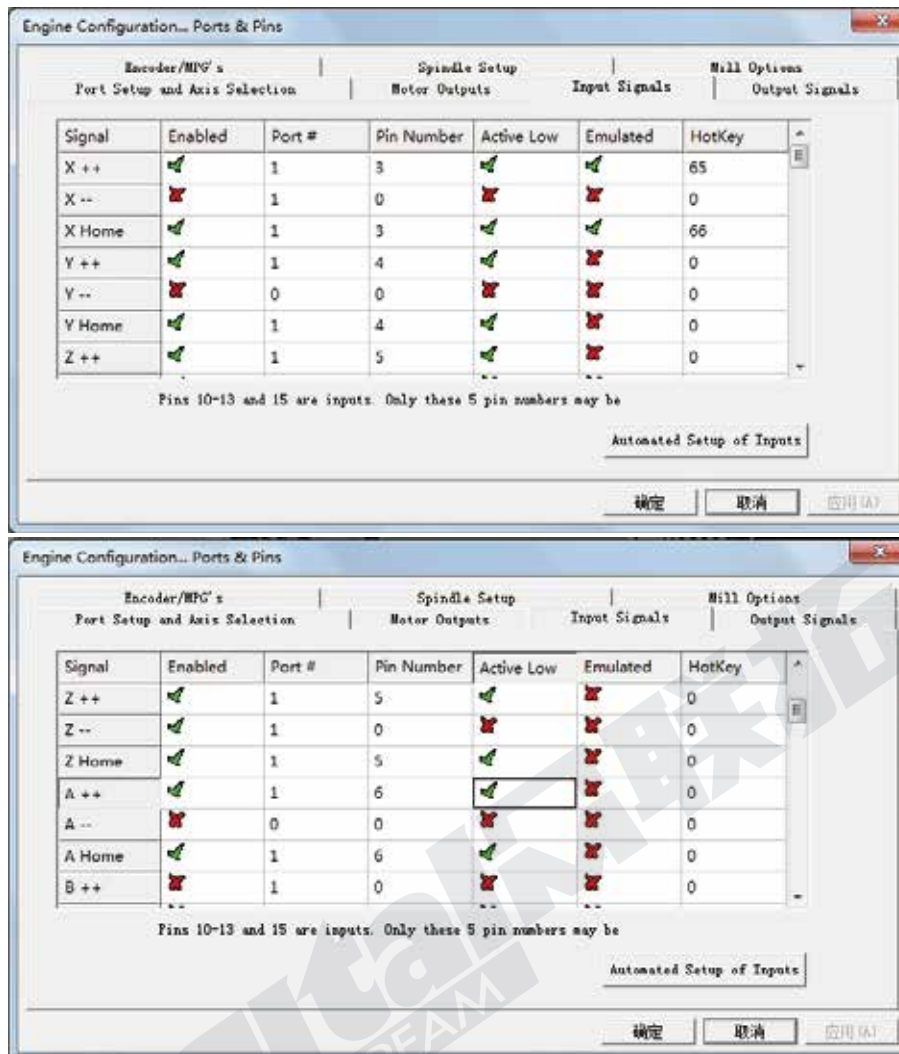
Engine Configuration... Ports & Pins

Encoder/MPG's | Spindle Setup | Mill Options
Port Setup and Axis Selection | Motor Outputs | Input Signals | Output Signals

| Signal | Enabled | Port # | Pin Number | Active Low | Emulated | HotKey |
|---|---|---|---|---|---|---|
| X ++ | ✓ | 1 | 3 | ✓ | ✓ | 65 |
| X -- | ✗ | 1 | 0 | ✗ | ✗ | 0 |
| X Home | ✓ | 1 | 3 | ✓ | ✓ | 66 |
| Y ++ | ✓ | 1 | 4 | ✓ | ✗ | 0 |
| Y -- | ✗ | 0 | 0 | ✗ | ✗ | 0 |
| Y Home | ✓ | 1 | 4 | ✓ | ✗ | 0 |
| Z ++ | ✓ | 1 | 5 | ✓ | ✗ | 0 |

Pins 10-13 and 15 are inputs. Only these 5 pin numbers may be

Automated Setup of Inputs

确定 取消 应用(A)

Engine Configuration... Ports & Pins

Encoder/MPG's | Spindle Setup | Mill Options
Port Setup and Axis Selection | Motor Outputs | Input Signals | Output Signals

| Signal | Enabled | Port # | Pin Number | Active Low | Emulated | HotKey |
|---|---|---|---|---|---|---|
| Z ++ | ✓ | 1 | 5 | ✓ | ✗ | 0 |
| Z -- | ✓ | 1 | 0 | ✗ | ✗ | 0 |
| Z Home | ✓ | 1 | 5 | ✓ | ✗ | 0 |
| A ++ | ✓ | 1 | 6 | ✓ | ✗ | 0 |
| A -- | ✗ | 0 | 0 | ✗ | ✗ | 0 |
| A Home | ✓ | 1 | 6 | ✓ | ✗ | 0 |
| B ++ | ✗ | 1 | 0 | ✗ | ✗ | 0 |

Pins 10-13 and 15 are inputs. Only these 5 pin numbers may be

Automated Setup of Inputs

确定 取消 应用(A)